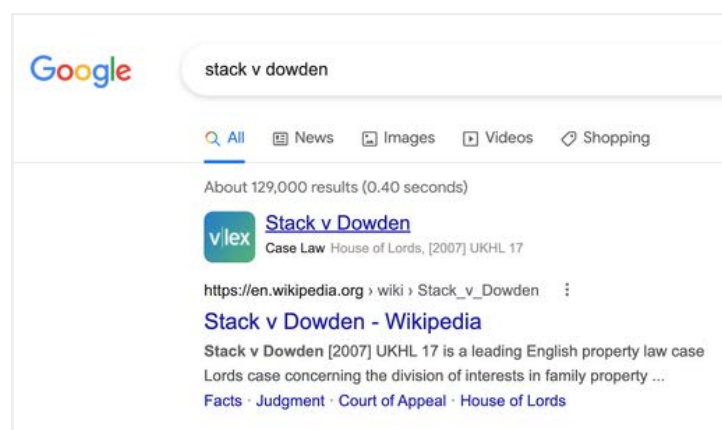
Google

stack v dowden

All News Images Videos Shopping

About 129,000 results (0.40 seconds)

vlex

Stack v Dowden

Case Law House of Lords, [2007] UKHL 17

https://en.wikipedia.org › wiki › Stack_v_Dowden

Stack v Dowden - Wikipedia

Stack v Dowden [2007] UKHL 17 is a leading English property law case Lords case concerning the division of interests in family property ...

Facts · Judgment · Court of Appeal · House of Lords